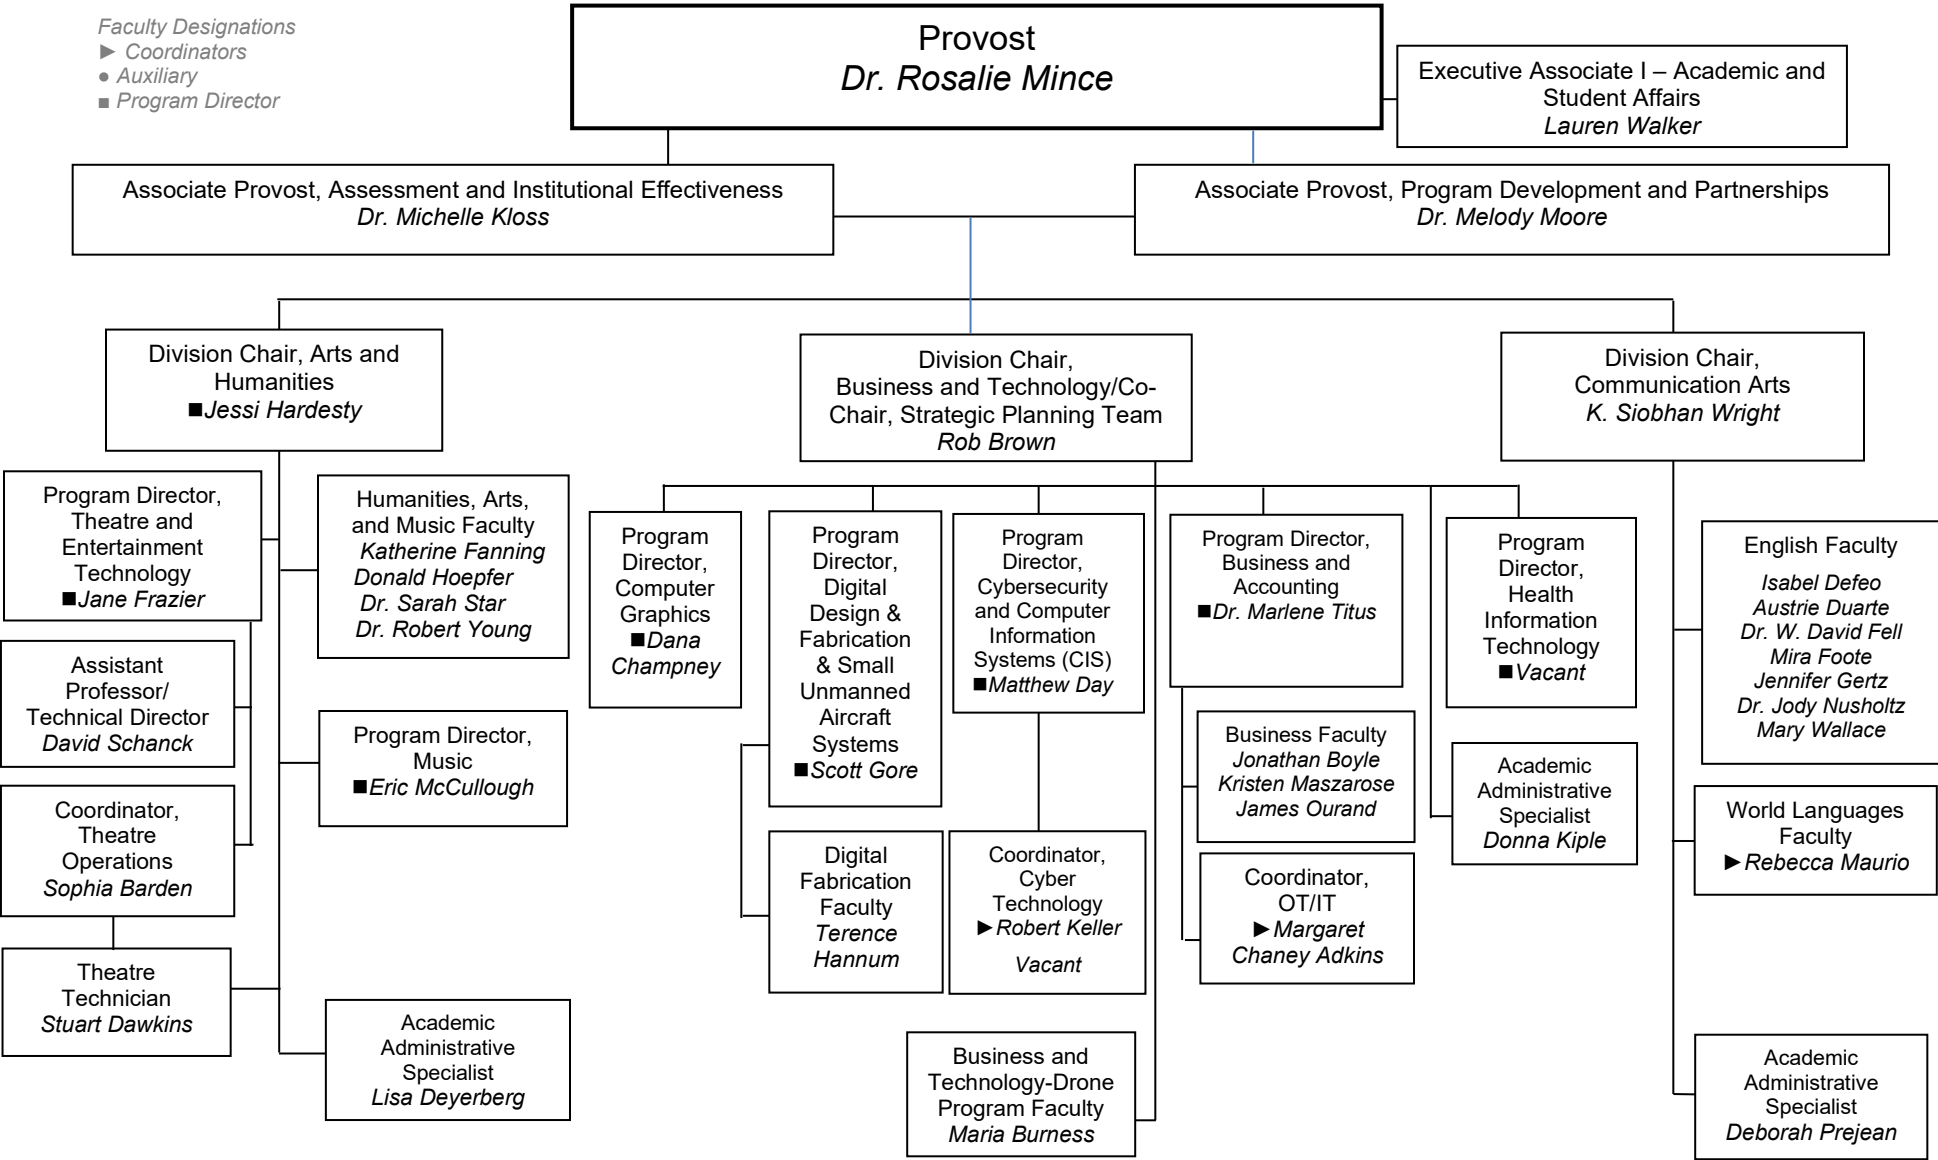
Faculty Designations
► Coordinators
● Auxiliary
■ Program Director

Provost
Dr. Rosalie Mince

Executive Associate I – Academic and Student Affairs
Lauren Walker

Associate Provost, Assessment and Institutional Effectiveness
Dr. Michelle Kloss

Associate Provost, Program Development and Partnerships
Dr. Melody Moore

Division Chair, Arts and Humanities
■Jessi Hardesty

Division Chair, Business and Technology/Co-Chair, Strategic Planning Team
Rob Brown

Division Chair, Communication Arts
K. Siobhan Wright

Program Director, Theatre and Entertainment Technology
■Jane Frazier

Humanities, Arts, and Music Faculty
Katherine Fanning
Donald Hoepfer
Dr. Sarah Star
Dr. Robert Young

Assistant Professor/ Technical Director
David Schanck

Program Director, Music
■Eric McCullough

Coordinator, Theatre Operations
Sophia Barden

Theatre Technician
Stuart Dawkins

Academic Administrative Specialist
Lisa Deyerberg

Program Director, Computer Graphics
■Dana Champney

Program Director, Digital Design & Fabrication & Small Unmanned Aircraft Systems
■Scott Gore

Program Director, Cybersecurity and Computer Information Systems (CIS)
■Matthew Day

Program Director, Business and Accounting
■Dr. Marlene Titus

Program Director, Health Information Technology
■Vacant

Digital Fabrication Faculty
Terence Hannum

Coordinator, Cyber Technology
►Robert Keller
Vacant

Business Faculty
Jonathan Boyle
Kristen Maszarose
James Ourand

Coordinator, OT/IT
►Margaret Chaney Adkins

Academic Administrative Specialist
Donna Kiple

Business and Technology-Drone Program Faculty
Maria Burness

English Faculty
Isabel Defeo
Austrie Duarte
Dr. W. David Fell
Mira Foote
Jennifer Gertz
Dr. Jody Nusholtz
Mary Wallace

World Languages Faculty
►Rebecca Maurio

Academic Administrative Specialist
Deborah Prejean